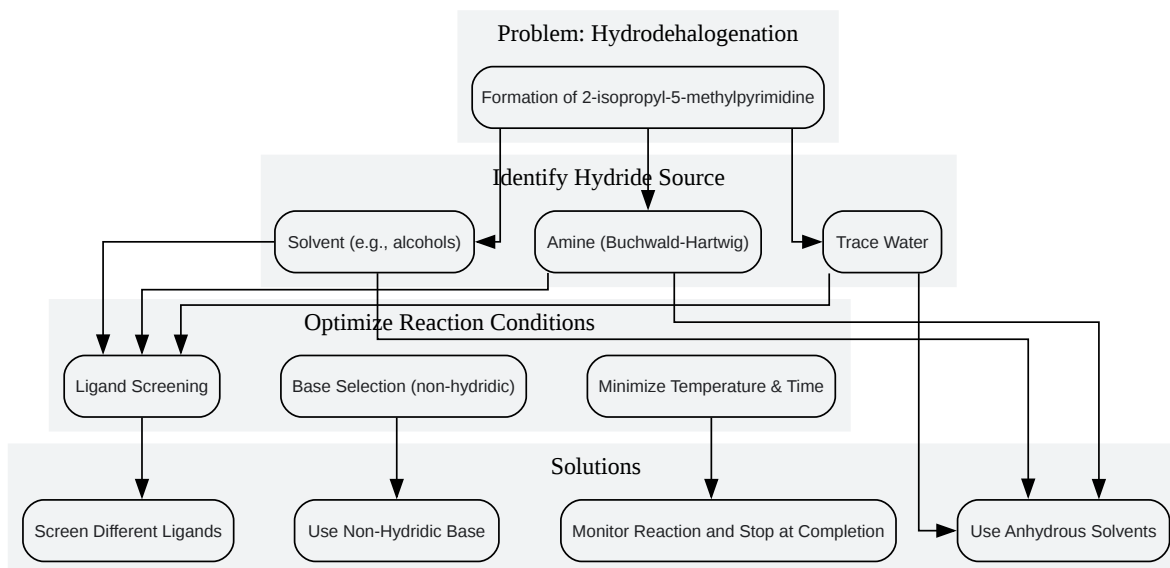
Problem: Hydrodehalogenation

Formation of 2-isopropyl-5-methylpyrimidine

Identify Hydride Source

Solvent (e.g., alcohols)

Amine (Buchwald-Hartwig)

Trace Water

Optimize Reaction Conditions

Ligand Screening

Base Selection (non-hydridic)

Minimize Temperature & Time

Solutions

Screen Different Ligands

Use Non-Hydridic Base

Monitor Reaction and Stop at Completion

Use Anhydrous Solvents